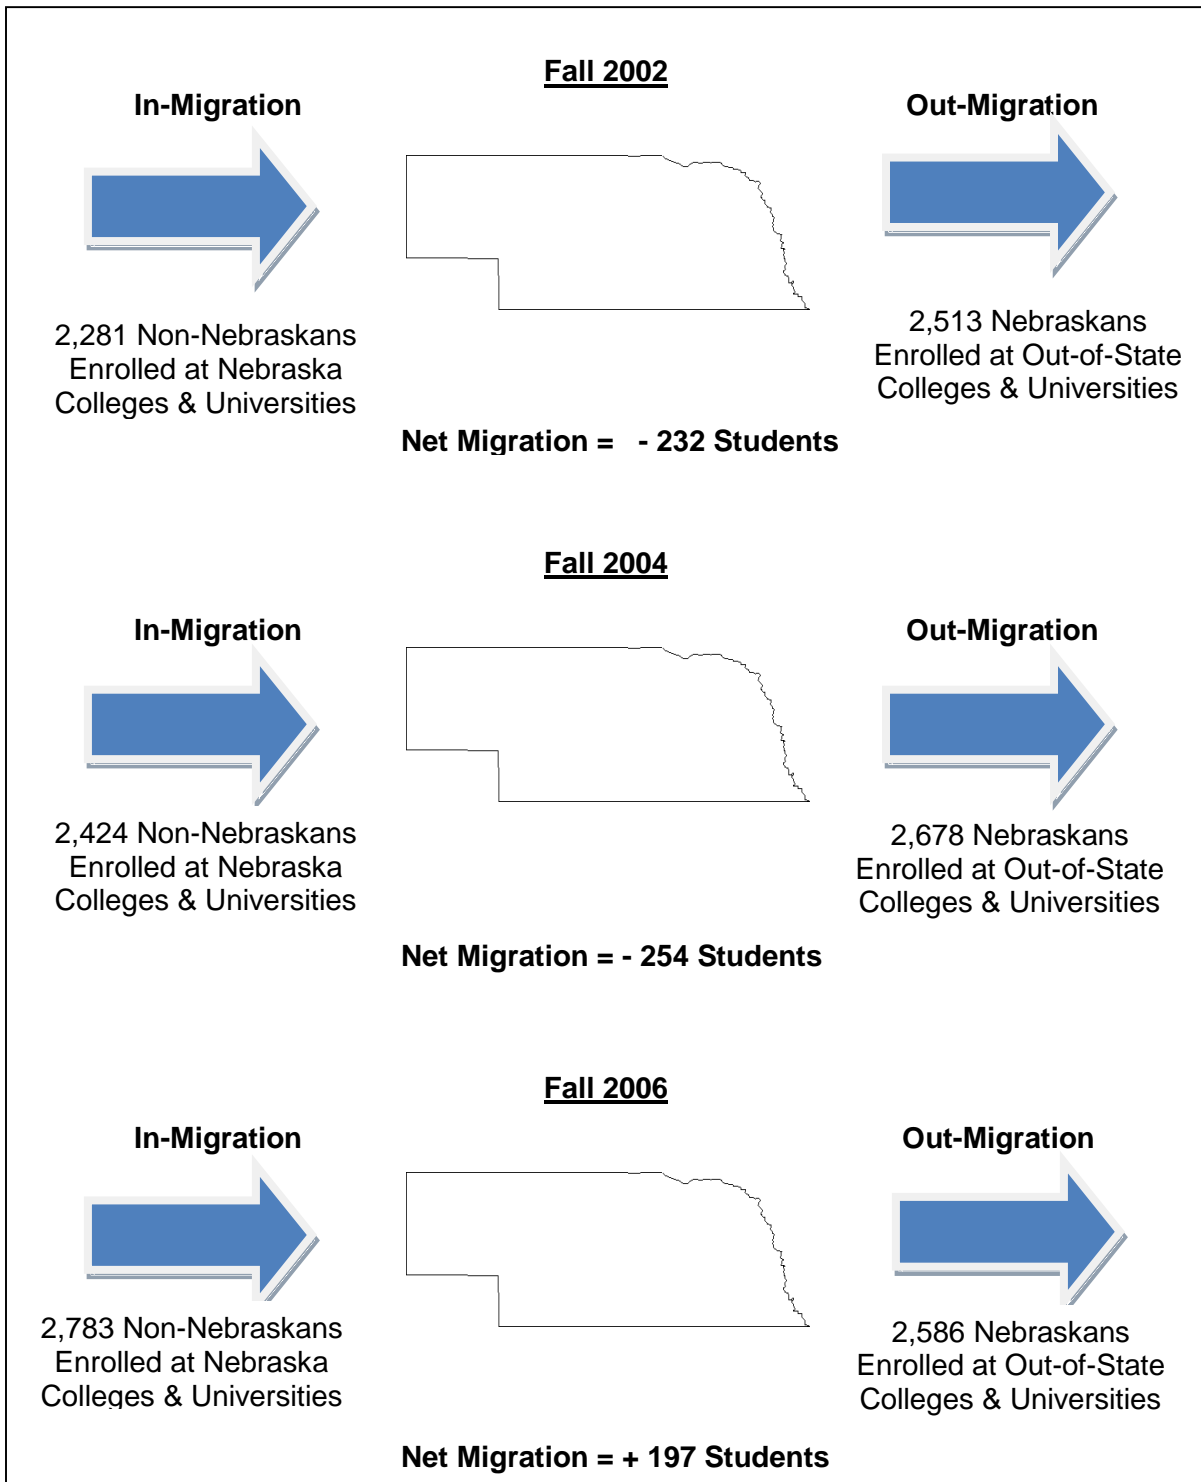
Fall 2002

In-Migration

Out-Migration

2,281 Non-Nebraskans Enrolled at Nebraska Colleges & Universities

2,513 Nebraskans Enrolled at Out-of-State Colleges & Universities

Net Migration = - 232 Students

Fall 2004

In-Migration

Out-Migration

2,424 Non-Nebraskans Enrolled at Nebraska Colleges & Universities

2,678 Nebraskans Enrolled at Out-of-State Colleges & Universities

Net Migration = - 254 Students

Fall 2006

In-Migration

Out-Migration

2,783 Non-Nebraskans Enrolled at Nebraska Colleges & Universities

2,586 Nebraskans Enrolled at Out-of-State Colleges & Universities

Net Migration = + 197 Students